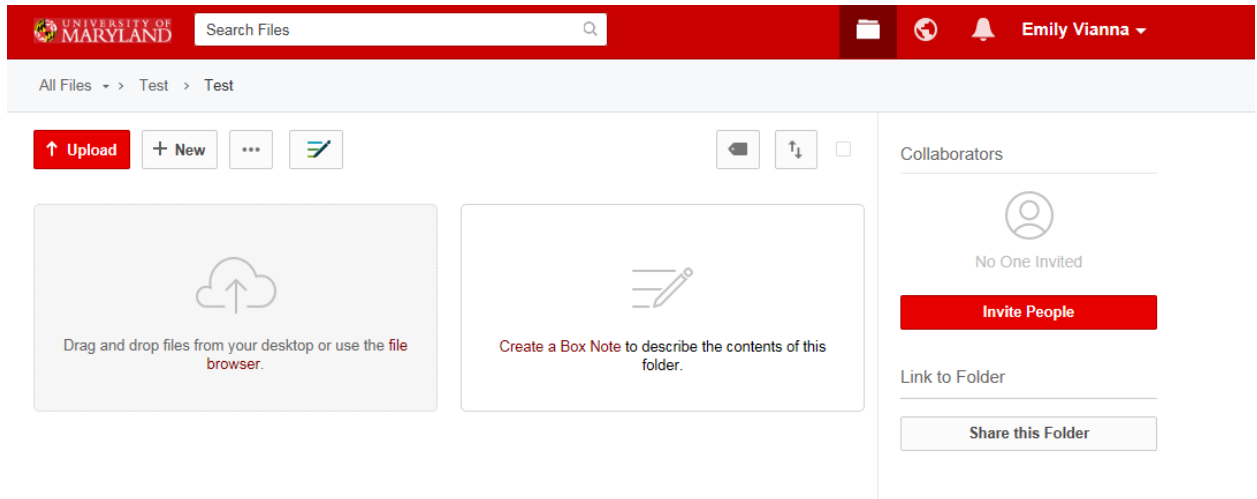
UNIVERSITY OF MARYLAND

Search Files

Emily Vianna

All Files › Test › Test

Upload

New

•••

Collaborators

No One Invited

Invite People

Link to Folder

Share this Folder

Drag and drop files from your desktop or use the file browser.

Create a Box Note to describe the contents of this folder.